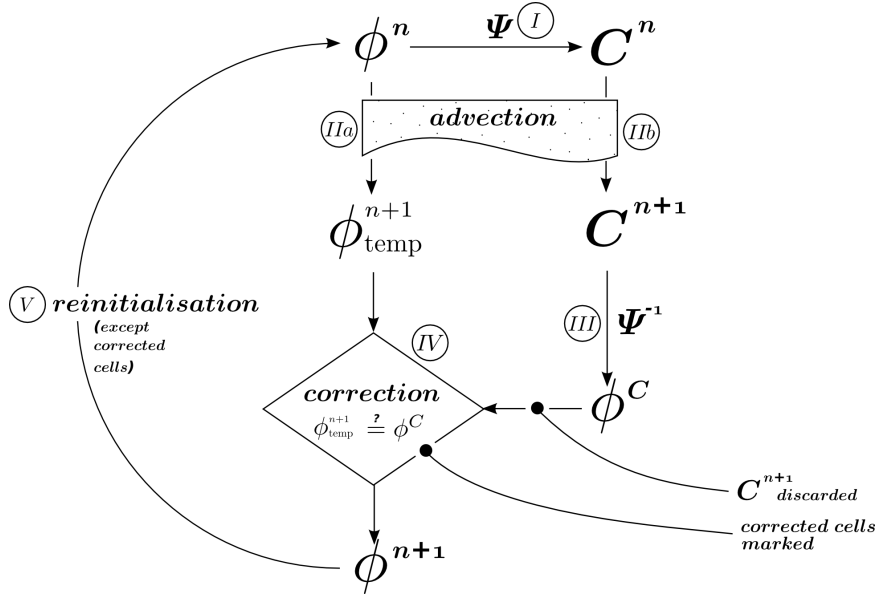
$\phi^n$

$\Psi$ I

$C^n$

IIa

advection

IIb

$\phi_{\text{temp}}^{n+1}$

$C^{n+1}$

III $\Psi^{-1}$

V reinitialisation (except corrected cells)

IV

correction

$\phi_{\text{temp}}^{n+1} \overset{?}{=} \phi^C$

$\phi^C$

$C^{n+1}_{discarded}$

corrected cells marked

$\phi^{n+1}$